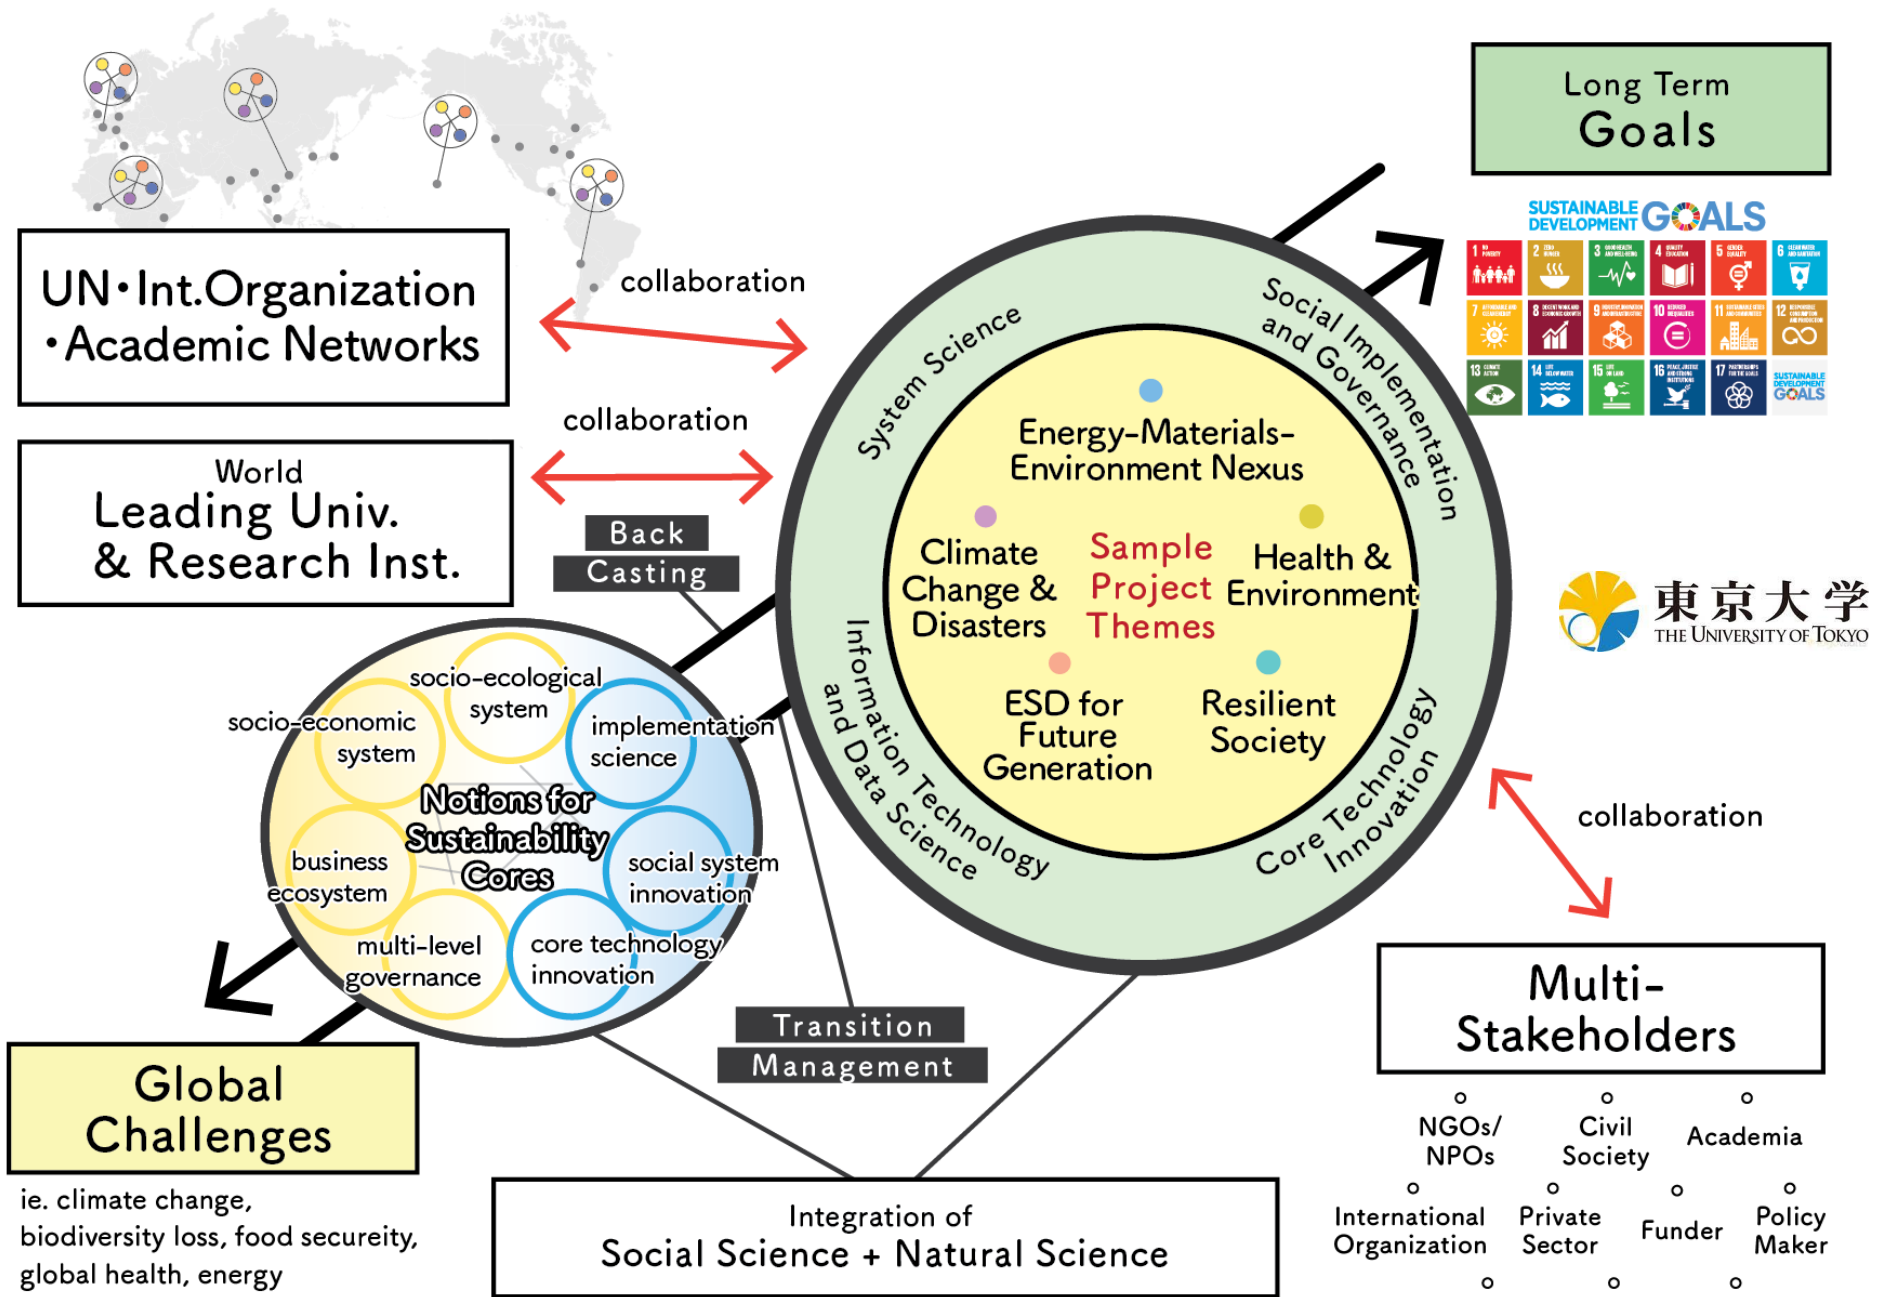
Long Term Goals

SUSTAINABLE DEVELOPMENT GOALS

UN・Int.Organization ・Academic Networks

collaboration

World Leading Univ. & Research Inst.

collaboration

Back Casting

System Science

Social Implementation and Governance

Energy-Materials-Environment Nexus

Climate Change & Disasters

Sample Project Themes

Health & Environment

ESD for Future Generation

Resilient Society

Information Technology and Data Science

Core Technology Innovation

東京大学 THE UNIVERSITY OF TOKYO

collaboration

socio-ecological system

socio-economic system

implementation science

Notions for Sustainability Cores

business ecosystem

social system innovation

multi-level governance

core technology innovation

Transition Management

Multi-Stakeholders

NGOs/NPOs

Civil Society

Academia

International Organization

Private Sector

Funder

Policy Maker

Global Challenges

ie. climate change, biodiversity loss, food secureity, global health, energy

Integration of Social Science + Natural Science